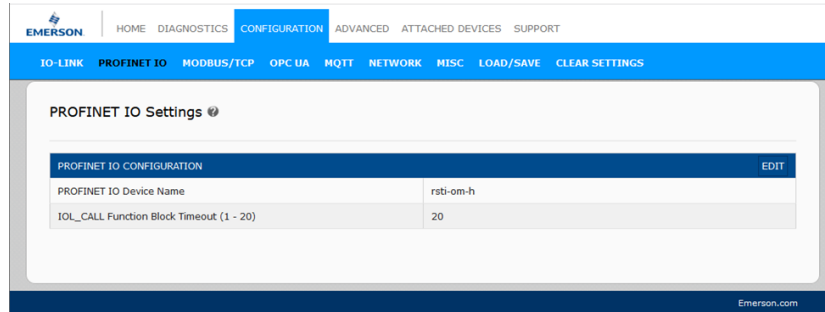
EMERSON

HOME DIAGNOSTICS CONFIGURATION ADVANCED ATTACHED DEVICES SUPPORT

IO-LINK PROFINET IO MODBUS/TCP OPC UA MQTT NETWORK MISC LOAD/SAVE CLEAR SETTINGS

PROFINET IO Settings

| PROFINET IO CONFIGURATION | EDIT |
|---|---|
| PROFINET IO Device Name | rsti-om-h |
| IOL_CALL Function Block Timeout (1 - 20) | 20 |

Emerson.com